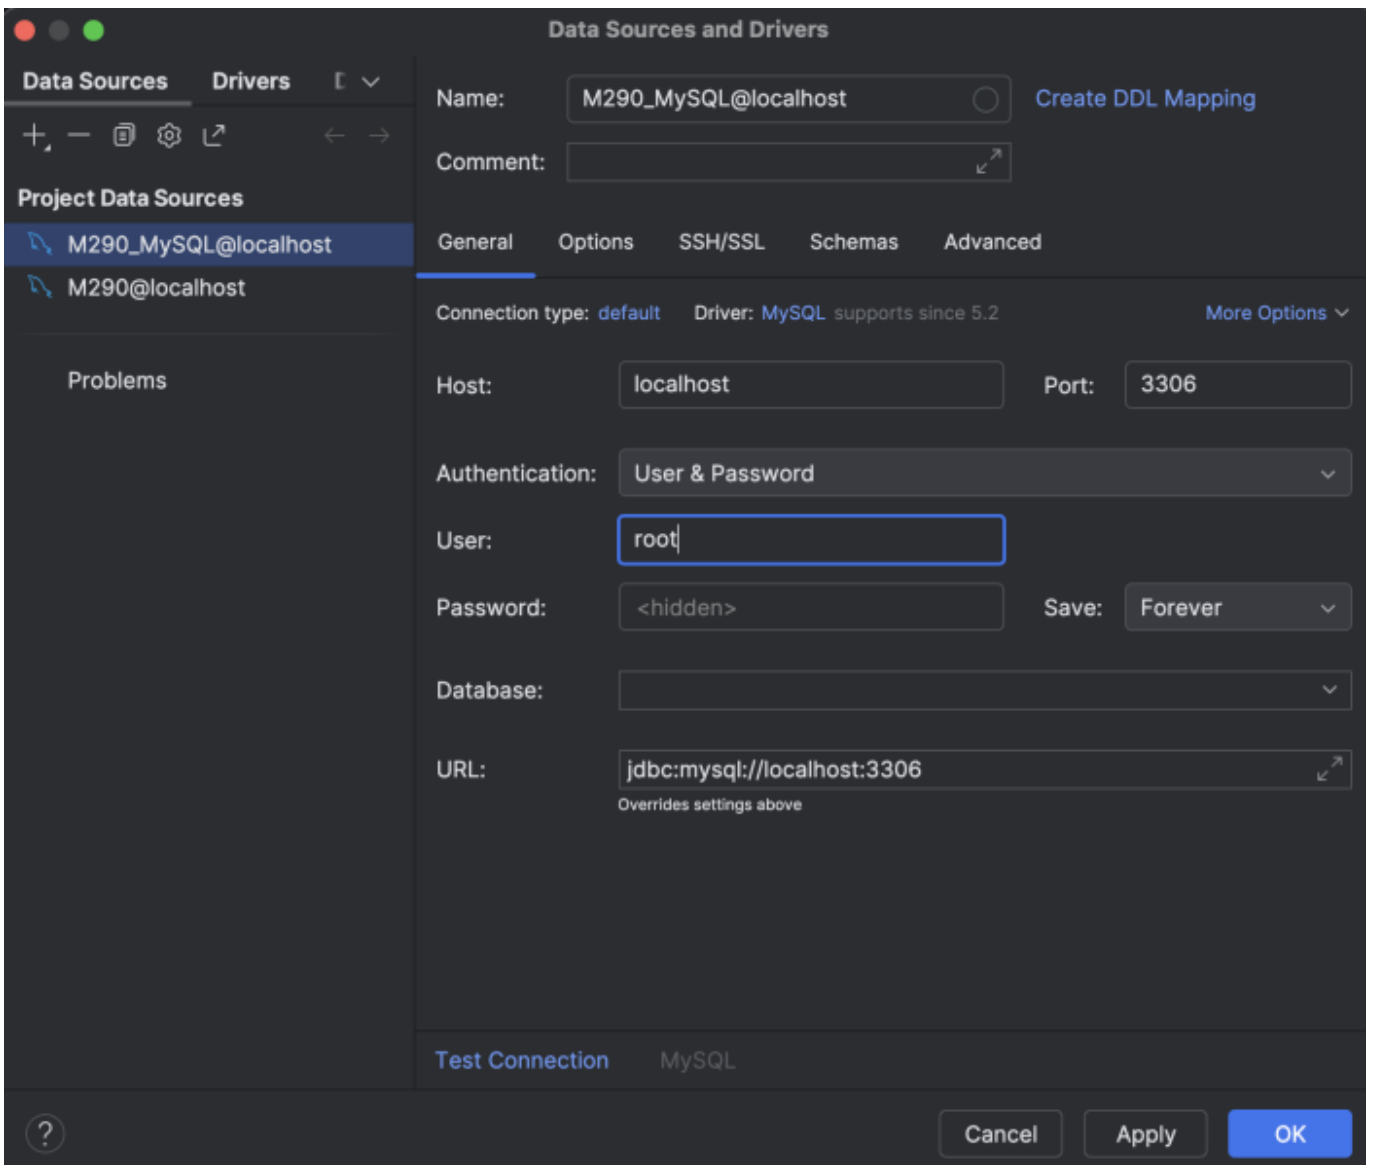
Data Sources and Drivers

Data Sources Drivers

Project Data Sources

M290_MySQL@localhost

M290@localhost

Problems

Name: M290_MySQL@localhost Create DDL Mapping

Comment:

General Options SSH/SSL Schemas Advanced

Connection type: default Driver: MySQL supports since 5.2 More Options

Host: localhost Port: 3306

Authentication: User & Password

User: root

Password: <hidden> Save: Forever

Database:

URL: jdbc:mysql://localhost:3306

Overrides settings above

Test Connection MySQL

?

Cancel Apply OK